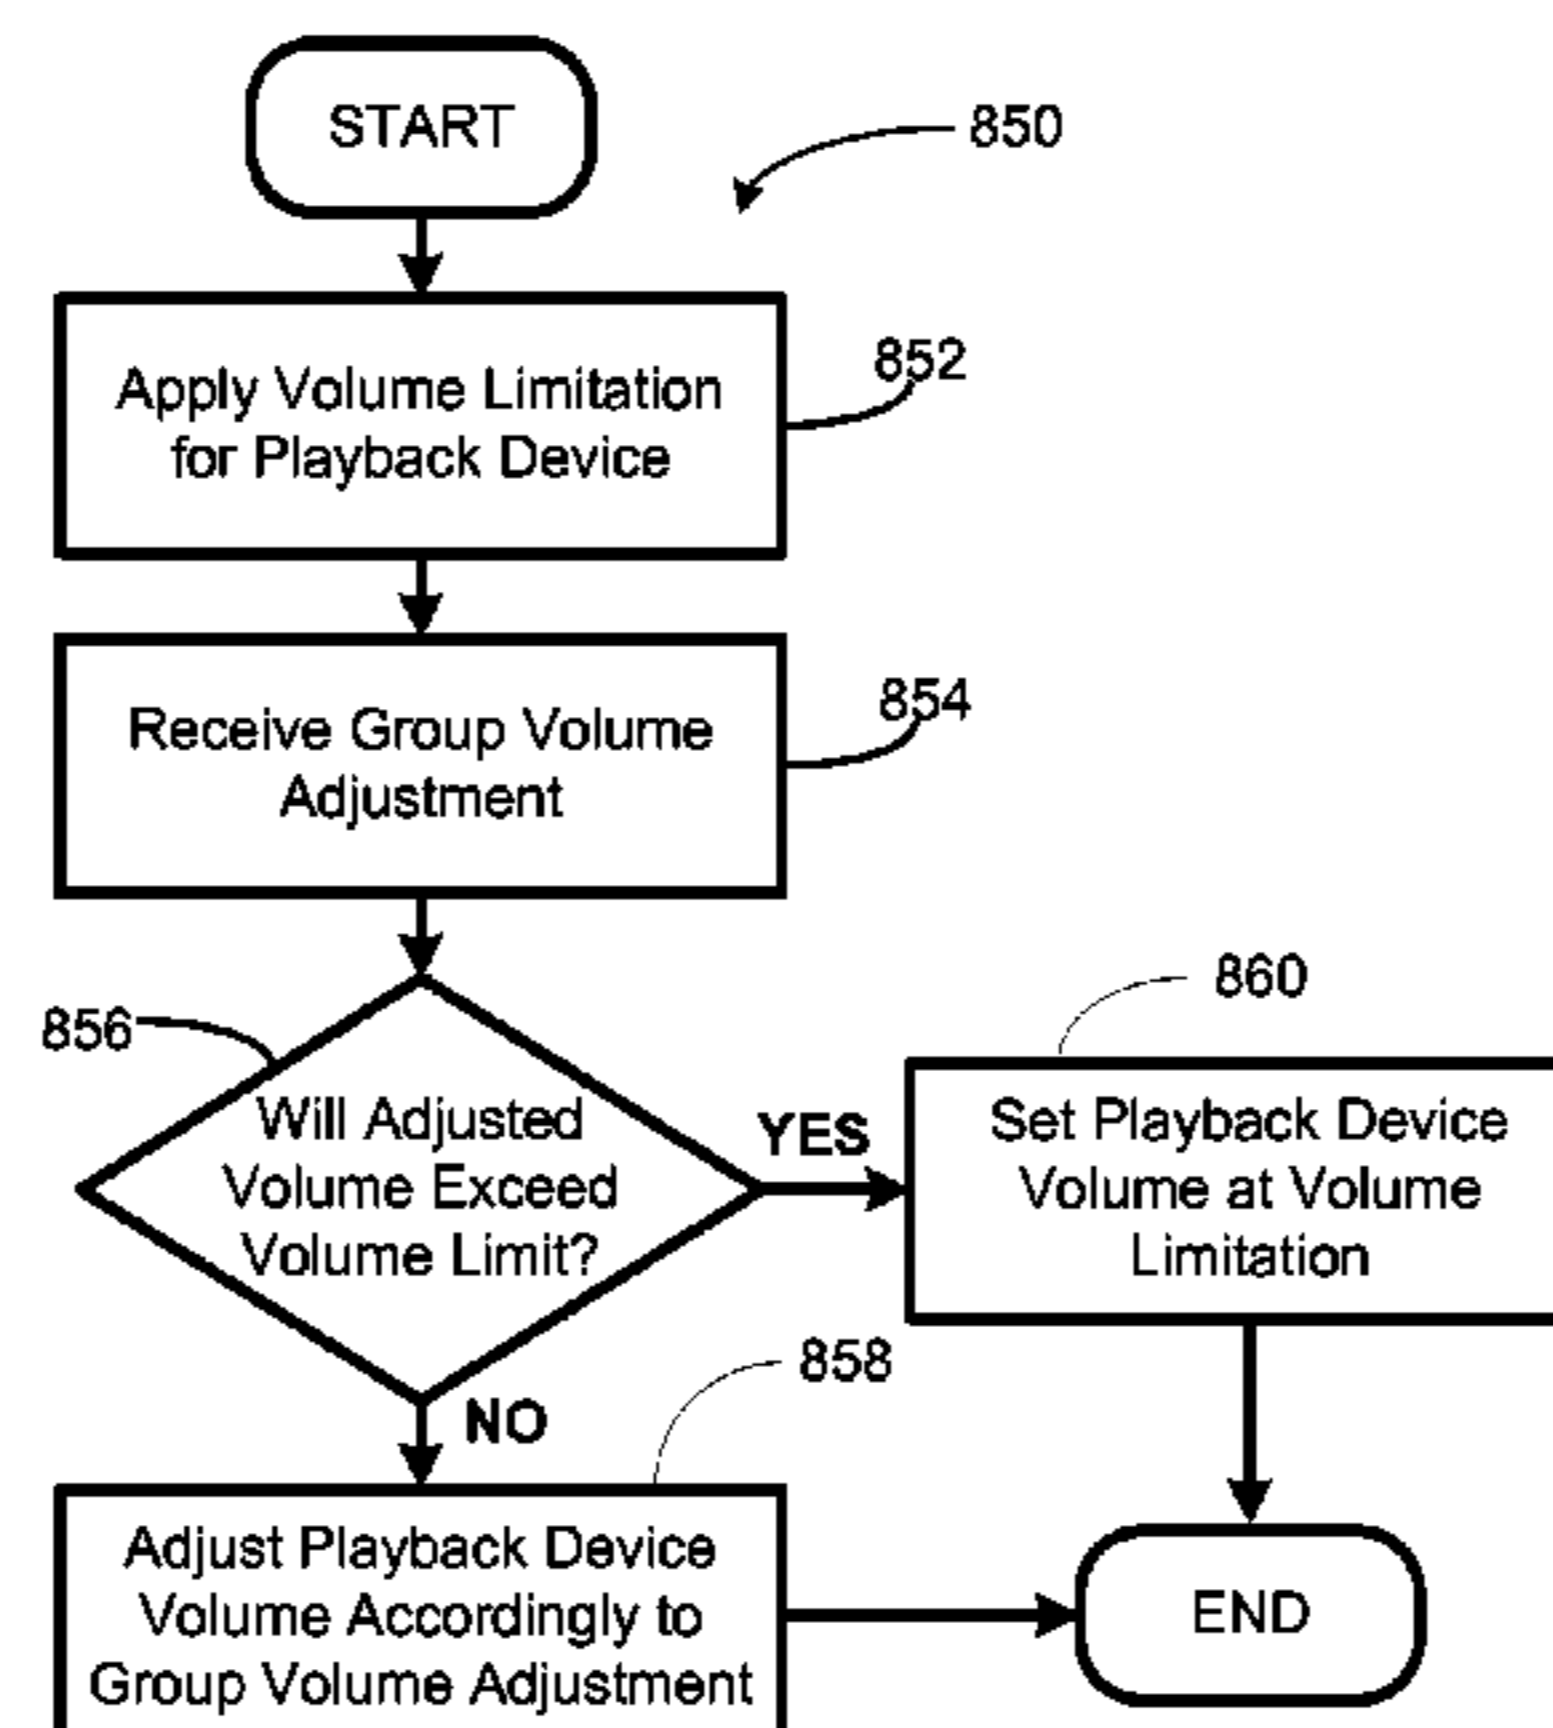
START

850

Apply Volume Limitation for Playback Device

852

Receive Group Volume Adjustment

854

856

Will Adjusted Volume Exceed Volume Limit?

YES

860

Set Playback Device Volume at Volume Limitation

NO

858

Adjust Playback Device Volume Accordingly to Group Volume Adjustment

END